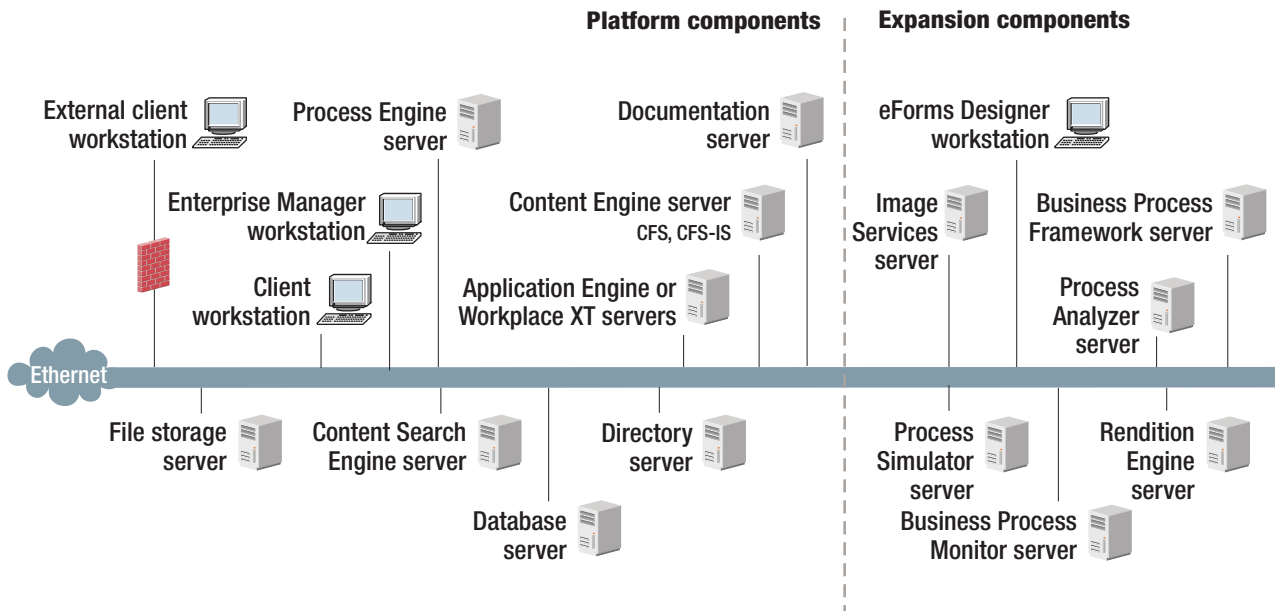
Platform components

Expansion components

External client workstation

Process Engine server

Documentation server

eForms Designer workstation

Enterprise Manager workstation

Content Engine server
CFS, CFS-IS

Image Services server

Business Process Framework server

Client workstation

Application Engine or Workplace XT servers

Process Analyzer server

Ethernet

File storage server

Content Search Engine server

Directory server

Process Simulator server

Rendition Engine server

Database server

Business Process Monitor server